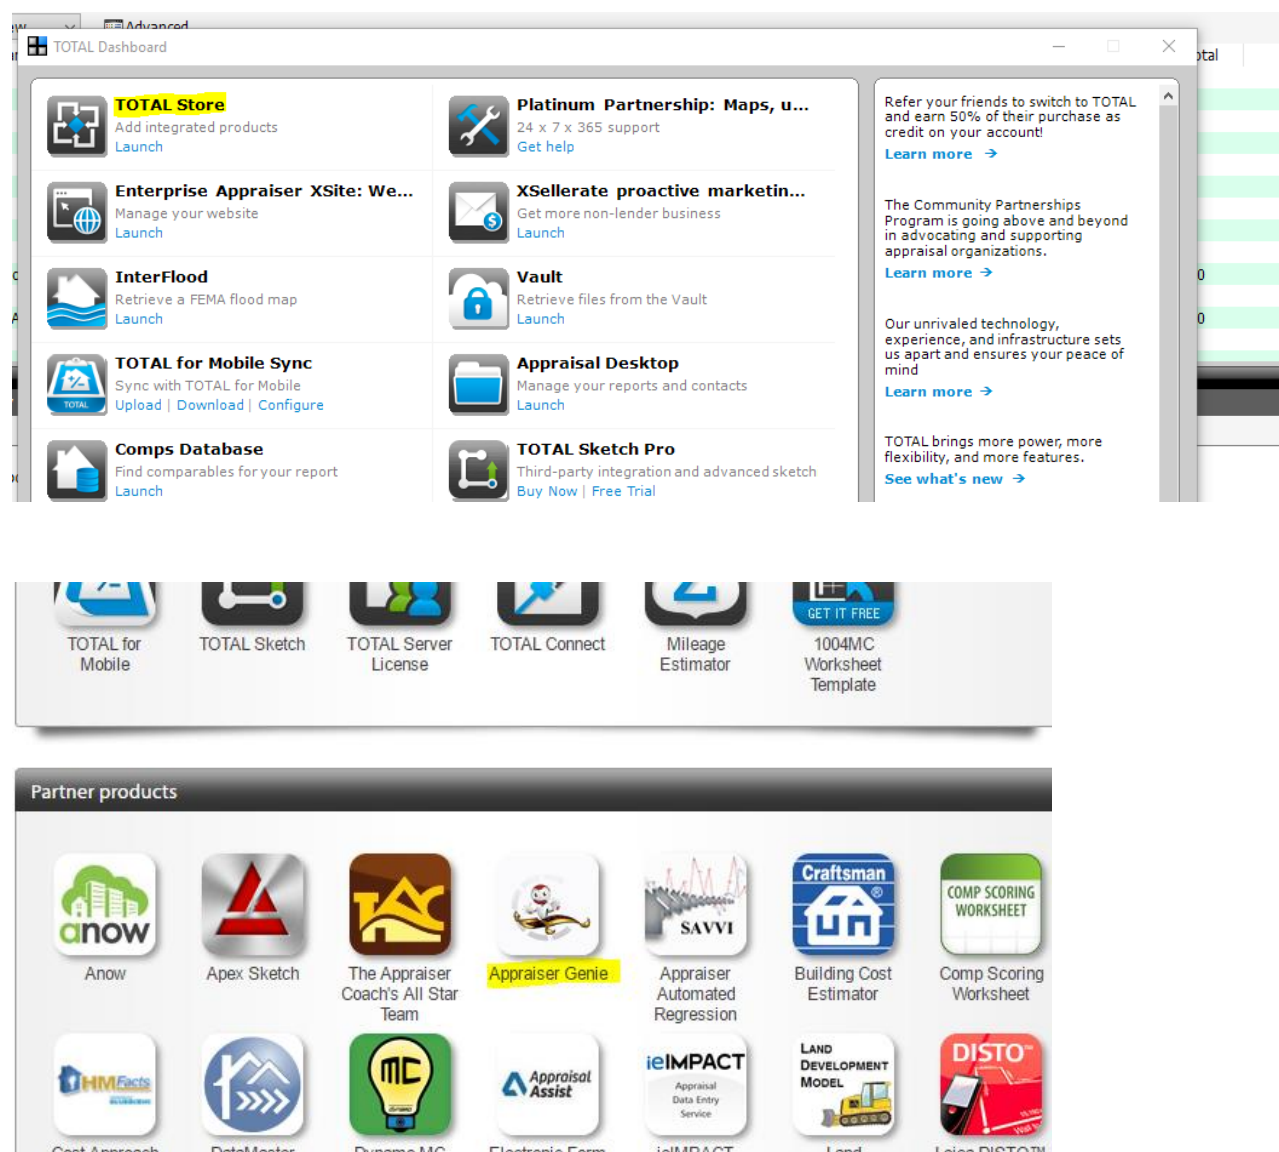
Advanced

TOTAL Dashboard

TOTAL Store
Add integrated products
Launch

Platinum Partnership: Maps, u...
24 x 7 x 365 support
Get help

Enterprise Appraiser XSite: We...
Manage your website
Launch

XSellerate proactive marketin...
Get more non-lender business
Launch

InterFlood
Retrieve a FEMA flood map
Launch

Vault
Retrieve files from the Vault
Launch

TOTAL for Mobile Sync
Sync with TOTAL for Mobile
Upload | Download | Configure

Appraisal Desktop
Manage your reports and contacts
Launch

Comps Database
Find comparables for your report
Launch

TOTAL Sketch Pro
Third-party integration and advanced sketch
Buy Now | Free Trial

Refer your friends to switch to TOTAL and earn 50% of their purchase as credit on your account!
Learn more →

The Community Partnerships Program is going above and beyond in advocating and supporting appraisal organizations.
Learn more →

Our unrivaled technology, experience, and infrastructure sets us apart and ensures your peace of mind
Learn more →

TOTAL brings more power, more flexibility, and more features.
See what's new →

TOTAL for Mobile
TOTAL Sketch
TOTAL Server License
TOTAL Connect
Mileage Estimator
GET IT FREE
1004MC Worksheet Template

Partner products

anow
Anow
Apex Sketch
The Appraiser Coach's All Star Team
Appraiser Genie
SAVVI
Appraiser Automated Regression
Craftsman
Building Cost Estimator
COMP SCORING WORKSHEET
Comp Scoring Worksheet
HMFacts
MC
Appraisal Assist
ieIMPACT
Appraisal Data Entry Service
LAND DEVELOPMENT MODEL
DISTO
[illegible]